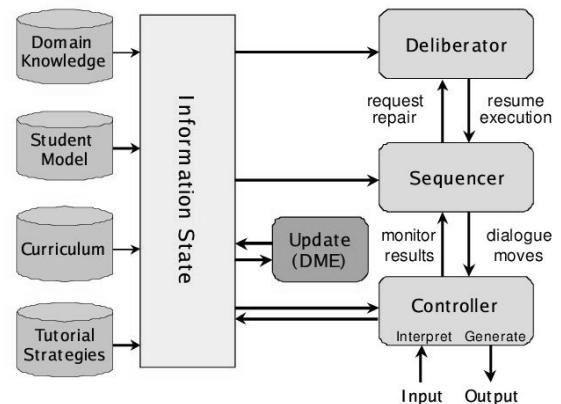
Domain Knowledge

Student Model

Curriculum

Tutorial Strategies

Information State

Update (DME)

Deliberator

request repair

resume execution

Sequencer

monitor results

dialogue moves

Controller

Interpret

Generate

Input

Output